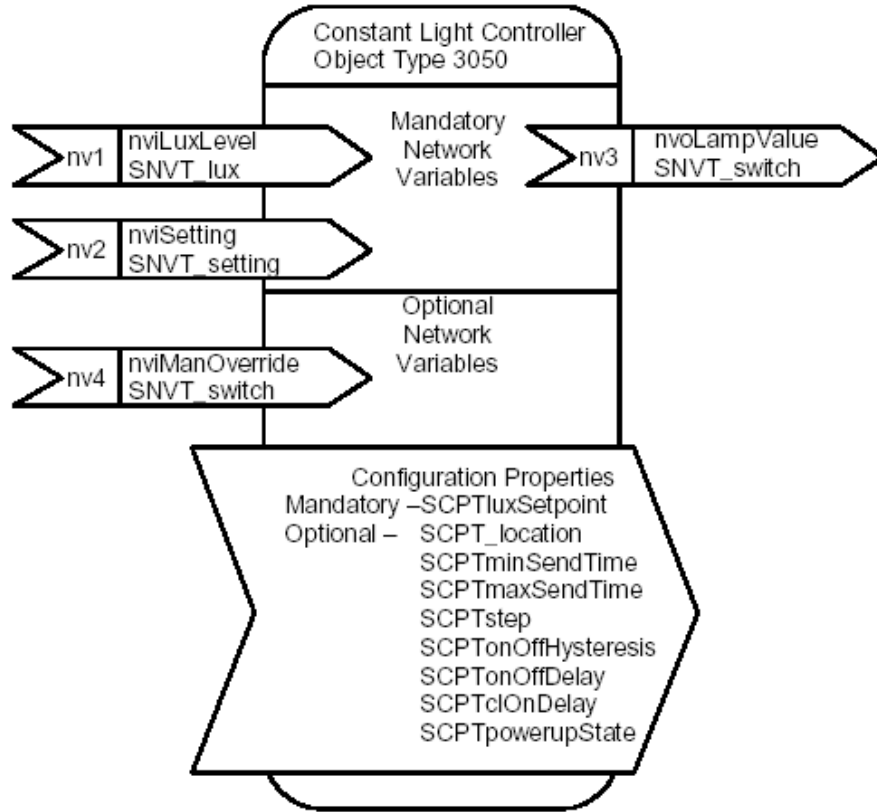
Constant Light Controller
Object Type 3050

nv1 nviLuxLevel
SNVT_lux

Mandatory
Network
Variables

nv3 nvoLampValue
SNVT_switch

nv2 nviSetting
SNVT_setting

Optional
Network
Variables

nv4 nviManOverride
SNVT_switch

Configuration Properties
Mandatory –SCPTluxSetpoint
Optional – SCPT_location
SCPTminSendTime
SCPTmaxSendTime
SCPTstep
SCPTonOffHysteresis
SCPTonOffDelay
SCPTclOnDelay
SCPTpowerupState